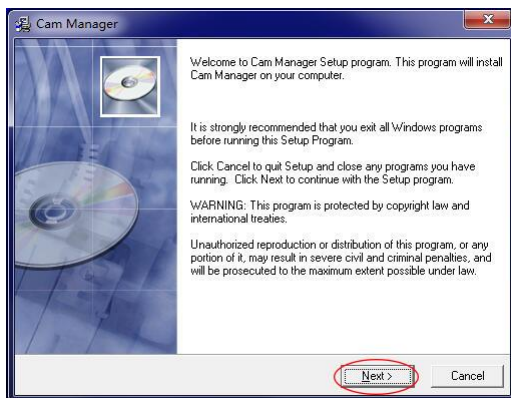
Cam Manager

Welcome to Cam Manager Setup program. This program will install Cam Manager on your computer.

It is strongly recommended that you exit all Windows programs before running this Setup Program.

Click Cancel to quit Setup and close any programs you have running. Click Next to continue with the Setup program.

WARNING: This program is protected by copyright law and international treaties.

Unauthorized reproduction or distribution of this program, or any portion of it, may result in severe civil and criminal penalties, and will be prosecuted to the maximum extent possible under law.

Next >

Cancel